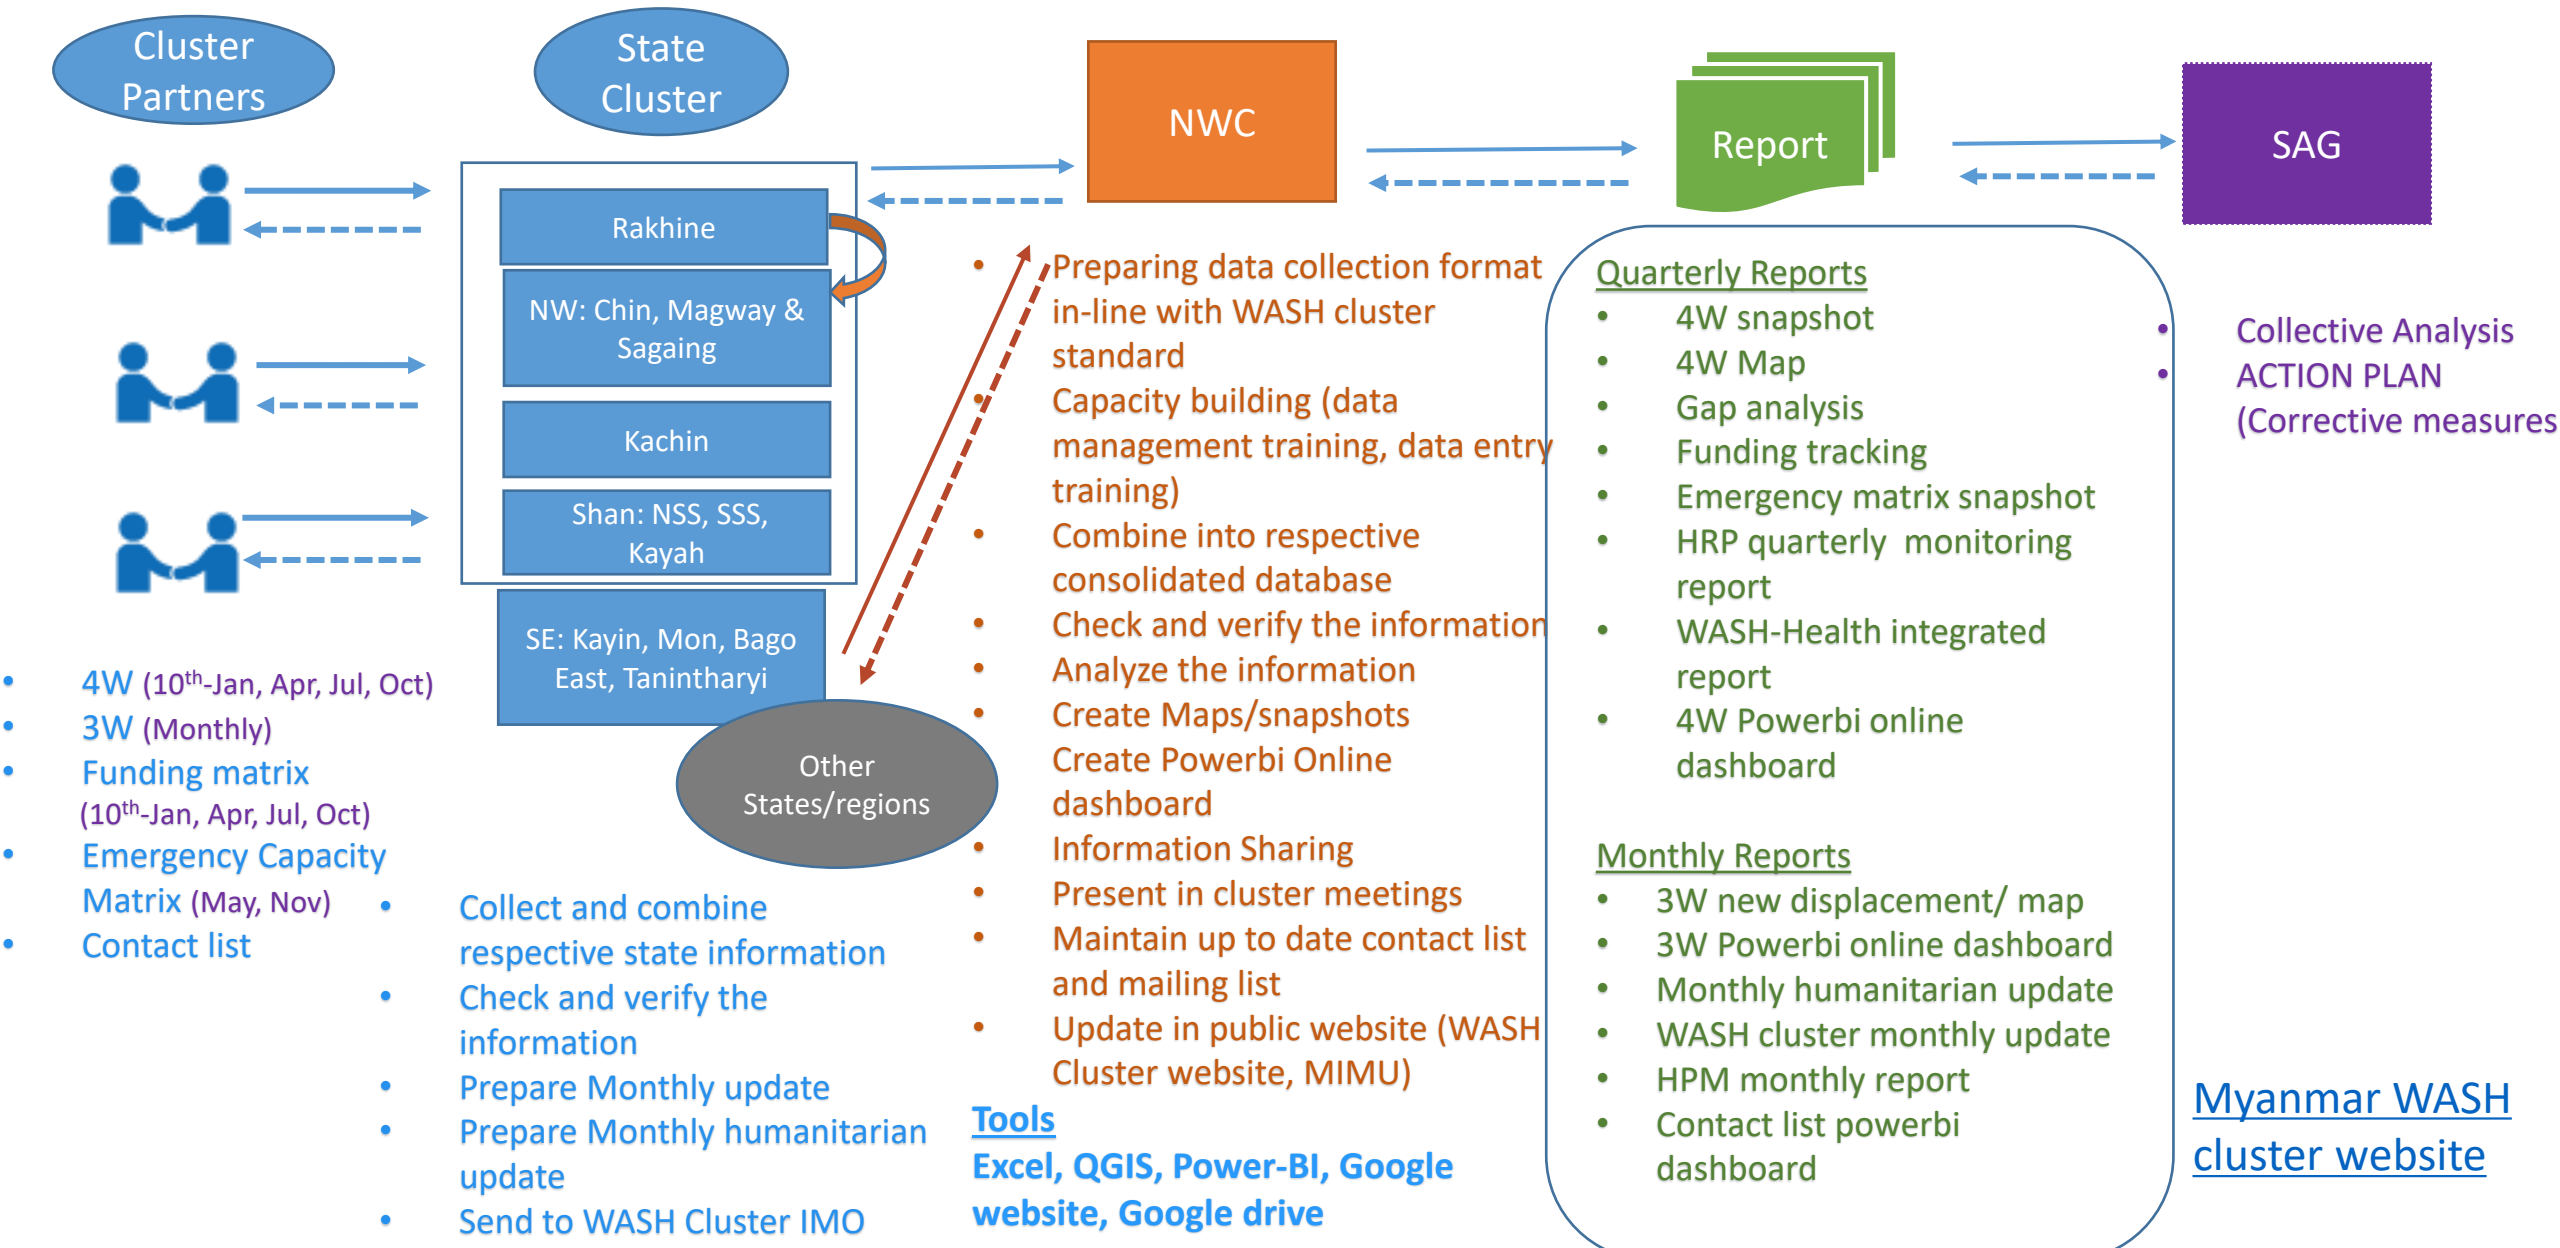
Cluster Partners

State Cluster

NWC

Report

SAG

Rakhine

NW: Chin, Magway & Sagaing

Kachin

Shan: NSS, SSS, Kayah

SE: Kayin, Mon, Bago East, Tanintharyi

Other States/regions

- 4W (10$^{th}$-Jan, Apr, Jul, Oct)
- 3W (Monthly)
- Funding matrix (10$^{th}$-Jan, Apr, Jul, Oct)
- Emergency Capacity Matrix (May, Nov)
- Contact list

- Collect and combine respective state information
- Check and verify the information
- Prepare Monthly update
- Prepare Monthly humanitarian update
- Send to WASH Cluster IMO

- Preparing data collection format in-line with WASH cluster standard
- Capacity building (data management training, data entry training)
- Combine into respective consolidated database
- Check and verify the information
- Analyze the information
- Create Maps/snapshots
- Create Powerbi Online dashboard
- Information Sharing
- Present in cluster meetings
- Maintain up to date contact list and mailing list
- Update in public website (WASH Cluster website, MIMU)

Tools
Excel, QGIS, Power-BI, Google website, Google drive

Quarterly Reports
- 4W snapshot
- 4W Map
- Gap analysis
- Funding tracking
- Emergency matrix snapshot
- HRP quarterly monitoring report
- WASH-Health integrated report
- 4W Powerbi online dashboard

Monthly Reports
- 3W new displacement/ map
- 3W Powerbi online dashboard
- Monthly humanitarian update
- WASH cluster monthly update
- HPM monthly report
- Contact list powerbi dashboard

- Collective Analysis
- ACTION PLAN (Corrective measures

Myanmar WASH cluster website